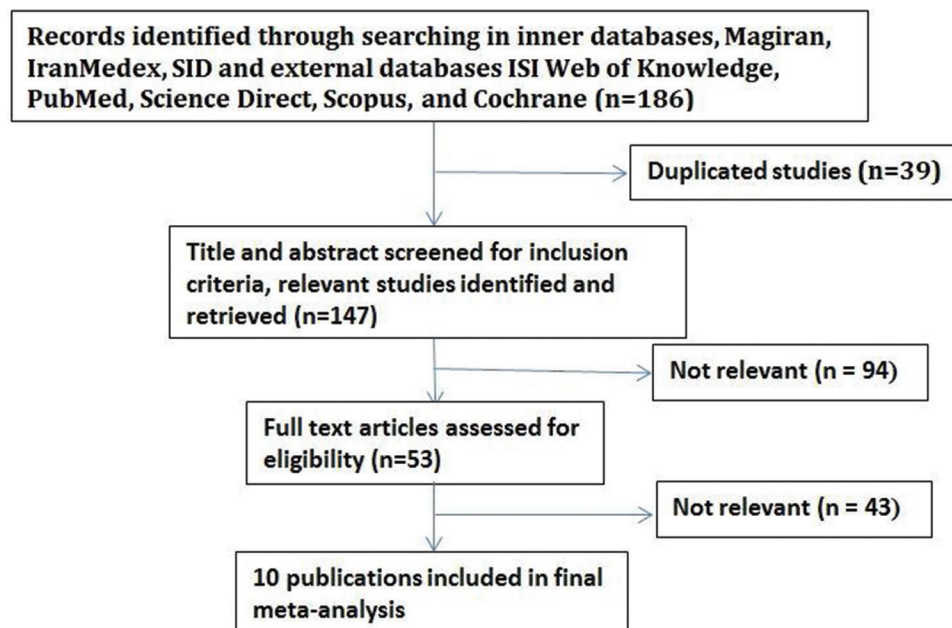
Records identified through searching in inner databases, Magiran, IranMedex, SID and external databases ISI Web of Knowledge, PubMed, Science Direct, Scopus, and Cochrane (n=186)

Duplicated studies (n=39)

Title and abstract screened for inclusion criteria, relevant studies identified and retrieved (n=147)

Not relevant (n = 94)

Full text articles assessed for eligibility (n=53)

Not relevant (n = 43)

10 publications included in final meta-analysis